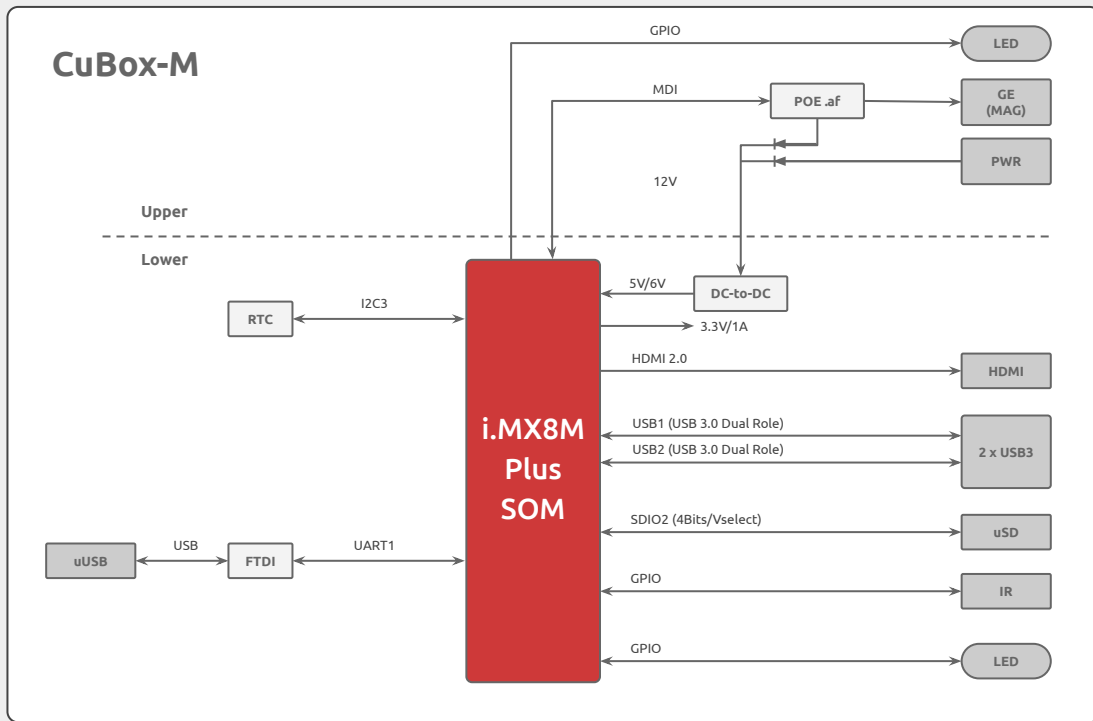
CuBox-M

GPIO

LED

MDI

POE .af

GE (MAG)

PWR

12V

Upper

Lower

5V/6V

DC-to-DC

RTC

I2C3

3.3V/1A

HDMI 2.0

HDMI

i.MX8M Plus SOM

USB1 (USB 3.0 Dual Role)

USB2 (USB 3.0 Dual Role)

2 x USB3

SDIO2 (4Bits/Vselect)

uSD

uUSB

USB

FTDI

UART1

GPIO

IR

GPIO

LED